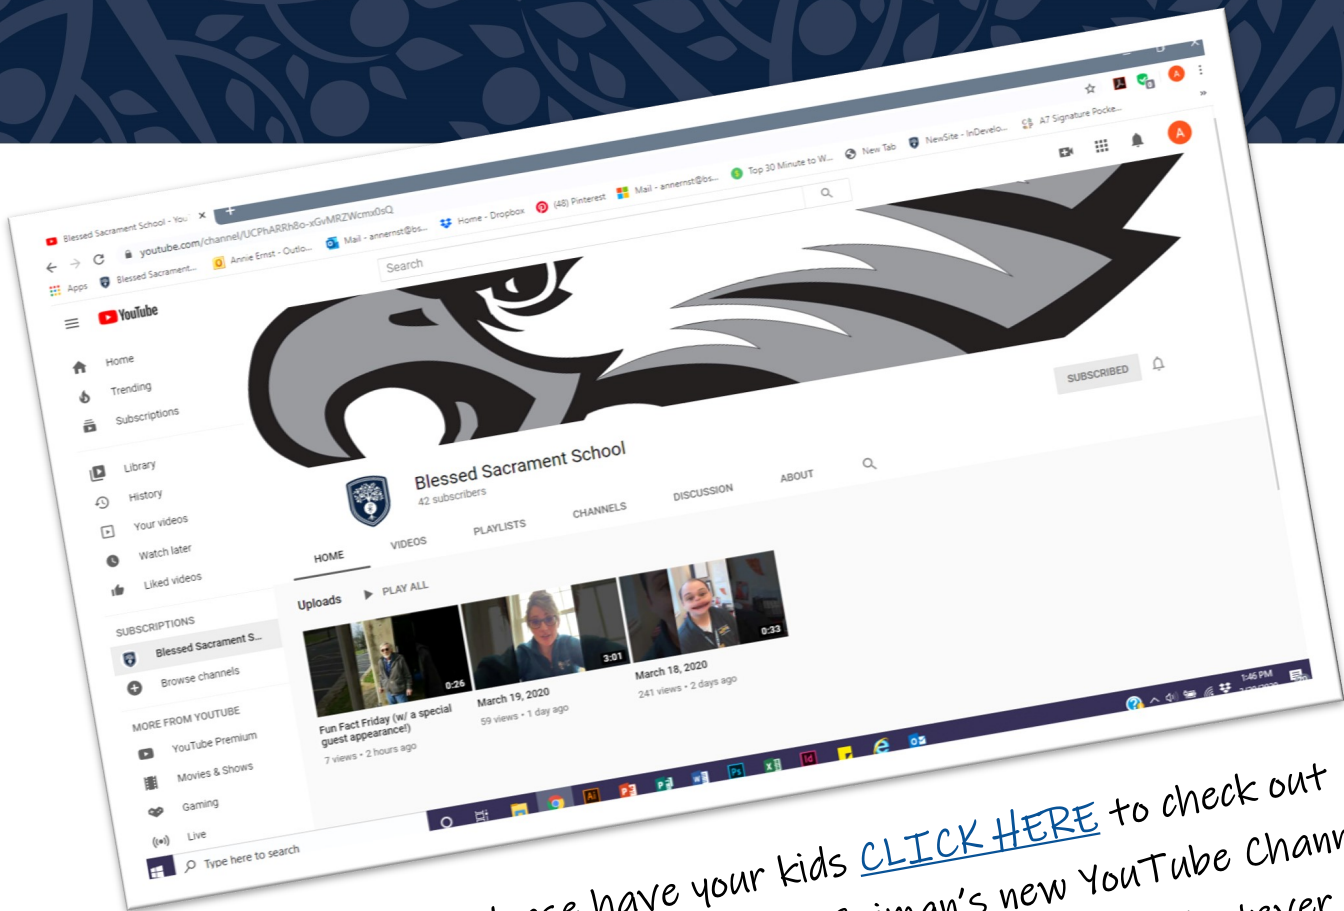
Blessed Sacrament School - You ×

youtube.com/channel/UCPhARRh8o-xGvMRZWcmx0sQ

Apps Blessed Sacrament... Annie Ernst - Outlo... Mail - annernst@bs... Home - Dropbox (48) Pinterest Mail - annernst@bs... Top 30 Minute to W... New Tab NewSite - InDevelo... A7 Signature Pocke...

YouTube

Search

Home
Trending
Subscriptions

Library
History
Your videos
Watch later
Liked videos

SUBSCRIPTIONS
Blessed Sacrament S...
Browse channels

MORE FROM YOUTUBE
YouTube Premium
Movies & Shows
Gaming
Live

SUBSCRIBED

Blessed Sacrament School
42 subscribers

HOME VIDEOS PLAYLISTS CHANNELS DISCUSSION ABOUT

Uploads PLAY ALL

0:26
Fun Fact Friday (w/ a special guest appearance!)
7 views • 2 hours ago

3:01
March 19, 2020
59 views • 1 day ago

0:33
March 18, 2020
241 views • 2 days ago

Type here to search

1:46 PM

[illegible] have your kids CLICK HERE to check out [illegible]'s new YouTube Chann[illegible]
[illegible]